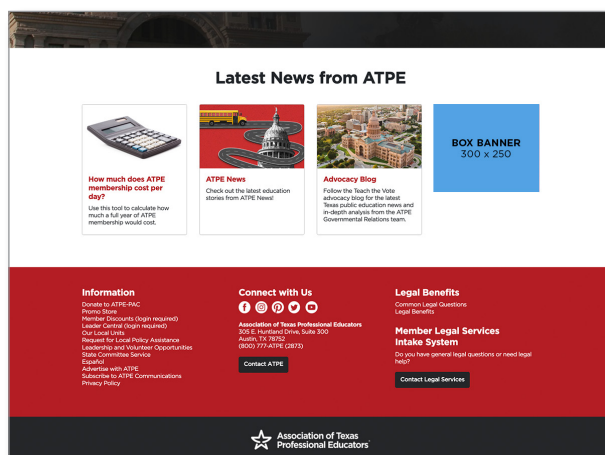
Latest News from ATPE

How much does ATPE membership cost per day?

Use this tool to calculate how much a full year of ATPE membership would cost.

ATPE News

Check out the latest education stories from ATPE News!

Advocacy Blog

Follow the Teach the Vote advocacy blog for the latest Texas public education news and in-depth analysis from the ATPE Governmental Relations team.

BOX BANNER
300 x 250

Information

Donate to ATPE-PAC
Promo Store
Member Discounts (login required)
Leader Central (login required)
Our Local Units
Request for Local Policy Assistance
Leadership and Volunteer Opportunities
State Committee Service
Español
Advertise with ATPE
Subscribe to ATPE Communications
Privacy Policy

Connect with Us

Association of Texas Professional Educators
305 E. Huntland Drive, Suite 300
Austin, TX 78752
(800) 777-ATPE (2873)

Contact ATPE

Legal Benefits

Common Legal Questions
Legal Benefits

Member Legal Services Intake System

Do you have general legal questions or need legal help?

Contact Legal Services

Association of Texas Professional Educators